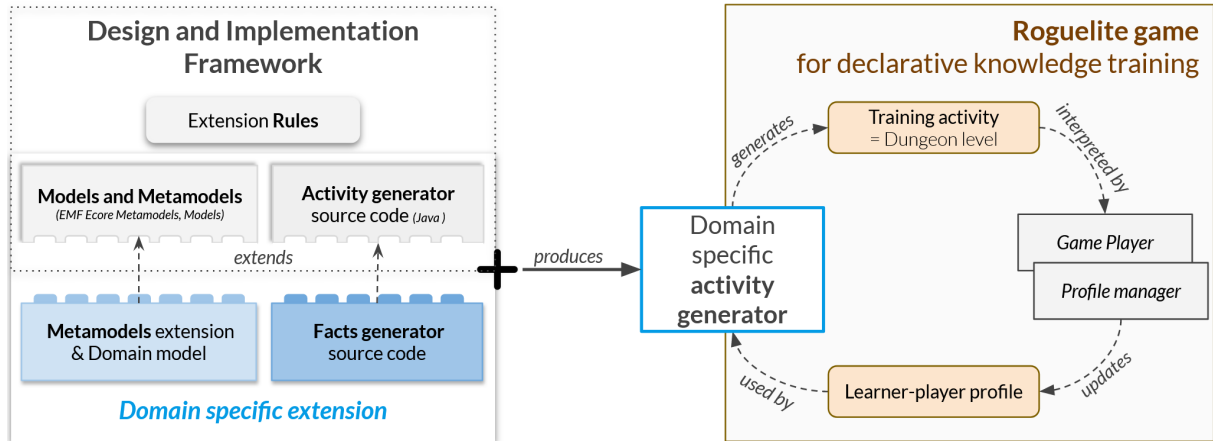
Design and Implementation Framework

Extension Rules

Models and Metamodels
(EMF Ecore Metamodels, Models)

Activity generator source code (Java)

extends

Metamodels extension & Domain model

Facts generator source code

Domain specific extension

produces

Domain specific activity generator

Roguelite game
for declarative knowledge training

generates

Training activity
= Dungeon level

interpreted by

Game Player

Profile manager

updates

Learner-player profile

used by